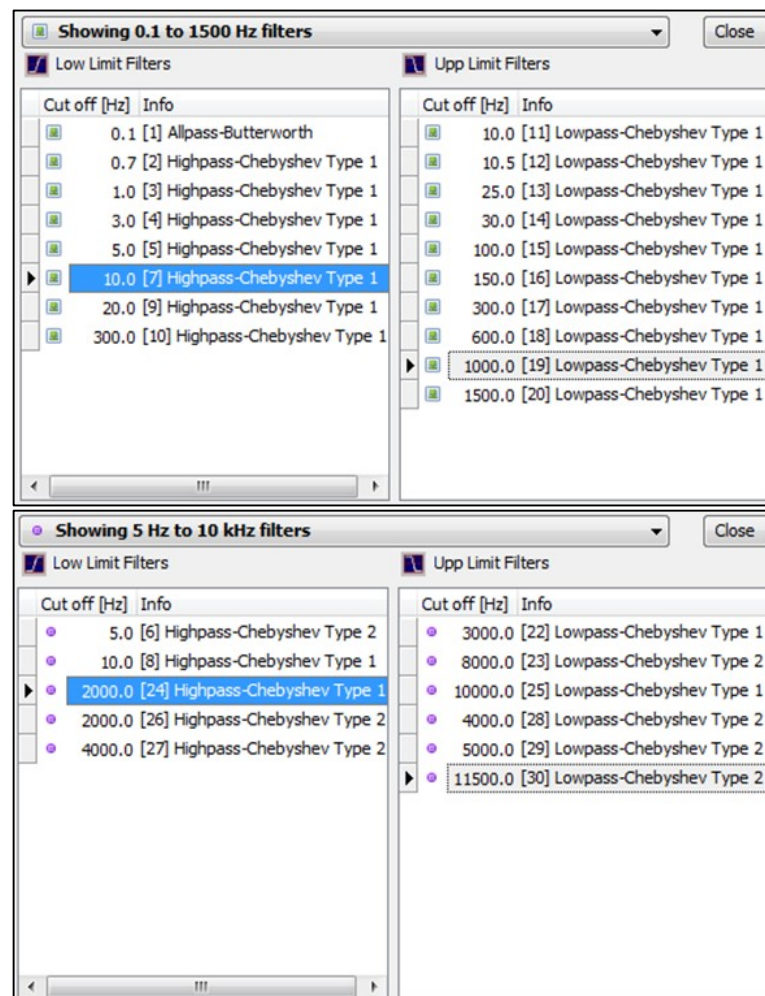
Showing 0.1 to 1500 Hz filters
Close

Low Limit Filters

| Cut off [Hz] | Info |
|---|---|
| 0.1 | [1] Allpass-Butterworth |
| 0.7 | [2] Highpass-Chebyshev Type 1 |
| 1.0 | [3] Highpass-Chebyshev Type 1 |
| 3.0 | [4] Highpass-Chebyshev Type 1 |
| 5.0 | [5] Highpass-Chebyshev Type 1 |
| 10.0 | [7] Highpass-Chebyshev Type 1 |
| 20.0 | [9] Highpass-Chebyshev Type 1 |
| 300.0 | [10] Highpass-Chebyshev Type 1 |

Upp Limit Filters

| Cut off [Hz] | Info |
|---|---|
| 10.0 | [11] Lowpass-Chebyshev Type 1 |
| 10.5 | [12] Lowpass-Chebyshev Type 1 |
| 25.0 | [13] Lowpass-Chebyshev Type 1 |
| 30.0 | [14] Lowpass-Chebyshev Type 1 |
| 100.0 | [15] Lowpass-Chebyshev Type 1 |
| 150.0 | [16] Lowpass-Chebyshev Type 1 |
| 300.0 | [17] Lowpass-Chebyshev Type 1 |
| 600.0 | [18] Lowpass-Chebyshev Type 1 |
| 1000.0 | [19] Lowpass-Chebyshev Type 1 |
| 1500.0 | [20] Lowpass-Chebyshev Type 1 |

Showing 5 Hz to 10 kHz filters
Close

Low Limit Filters

| Cut off [Hz] | Info |
|---|---|
| 5.0 | [6] Highpass-Chebyshev Type 2 |
| 10.0 | [8] Highpass-Chebyshev Type 1 |
| 2000.0 | [24] Highpass-Chebyshev Type 1 |
| 2000.0 | [26] Highpass-Chebyshev Type 2 |
| 4000.0 | [27] Highpass-Chebyshev Type 2 |

Upp Limit Filters

| Cut off [Hz] | Info |
|---|---|
| 3000.0 | [22] Lowpass-Chebyshev Type 1 |
| 8000.0 | [23] Lowpass-Chebyshev Type 2 |
| 10000.0 | [25] Lowpass-Chebyshev Type 1 |
| 4000.0 | [28] Lowpass-Chebyshev Type 2 |
| 5000.0 | [29] Lowpass-Chebyshev Type 2 |
| 11500.0 | [30] Lowpass-Chebyshev Type 2 |